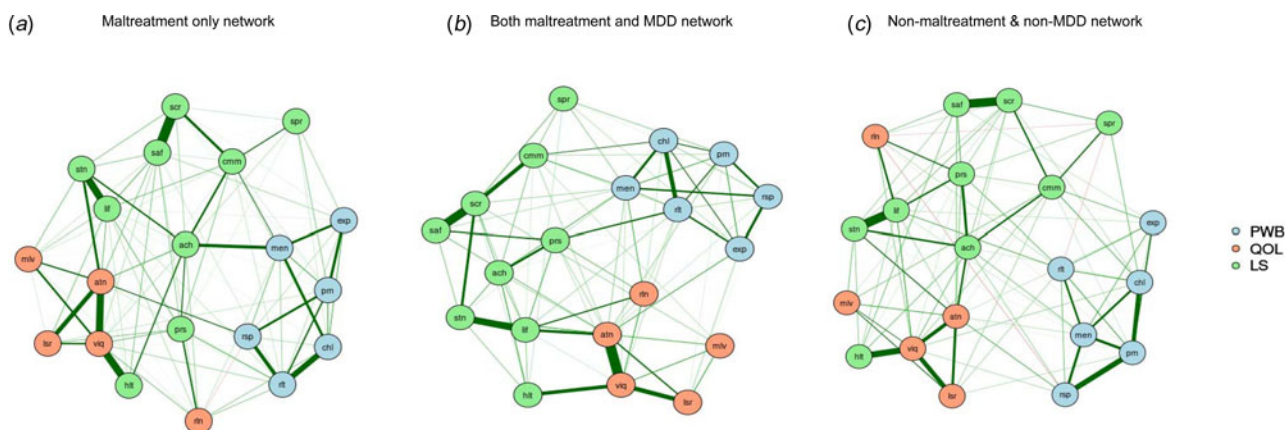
(a) Maltreatment only network

scr
spr
saf
cmm
stn
lif
exp
ach
men
mlv
atn
pm
prs
rsp
chl
lsr
viq
hlt
rlt
rln

(b) Both maltreatment and MDD network

spr
chl
pm
cmm
men
rsp
scr
rlt
saf
exp
prs
ach
rln
stn
lif
atn
mlv
hlt
viq
lsr

(c) Non-maltreatment & non-MDD network

saf
scr
rln
spr
prs
cmm
stn
lif
exp
ach
rlt
chl
mlv
atn
men
hlt
viq
pm
lsr
rsp

PWB
QOL
LS